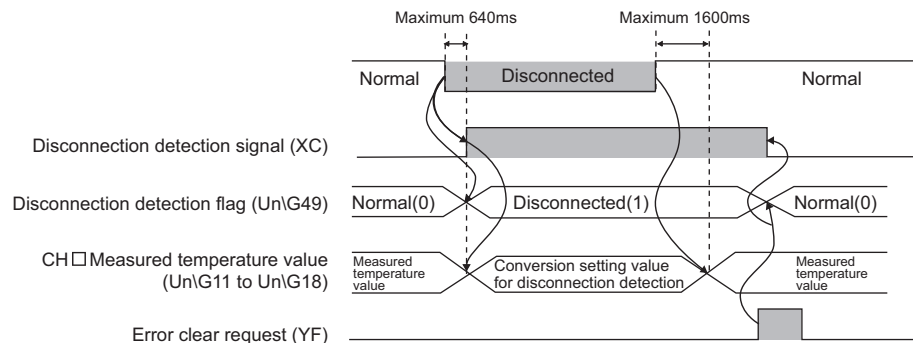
Maximum 640ms

Maximum 1600ms

Normal

Disconnected

Normal

Disconnection detection signal (XC)

Disconnection detection flag (Un\G49)

Normal(0)

Disconnected(1)

Normal(0)

CH□Measured temperature value (Un\G11 to Un\G18)

Measured temperature value

Conversion setting value for disconnection detection

Measured temperature value

Error clear request (YF)